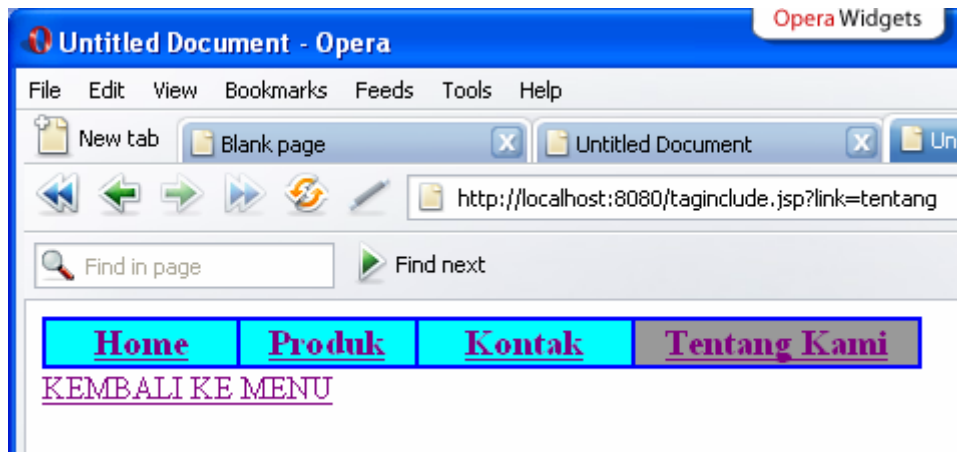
Opera Widgets

Untitled Document - Opera

File Edit View Bookmarks Feeds Tools Help

New tab | Blank page | Untitled Document | Un

http://localhost:8080/taginclude.jsp?link=tentang

Find in page

Find next

| Home | Produk | Kontak | Tentang Kami |
|---|---|---|---|

KEMBALI KE MENU